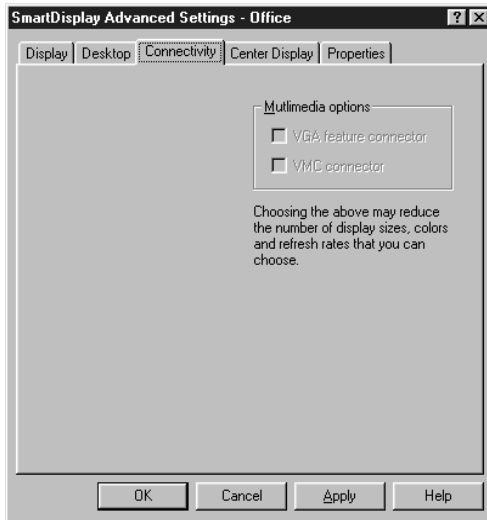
SmartDisplay Advanced Settings - Office

?

Display | Desktop | Connectivity | Center Display | Properties

Mutlimedia options

VGA feature connector

VMC connector

Choosing the above may reduce the number of display sizes, colors and refresh rates that you can choose.

OK | Cancel | Apply | Help